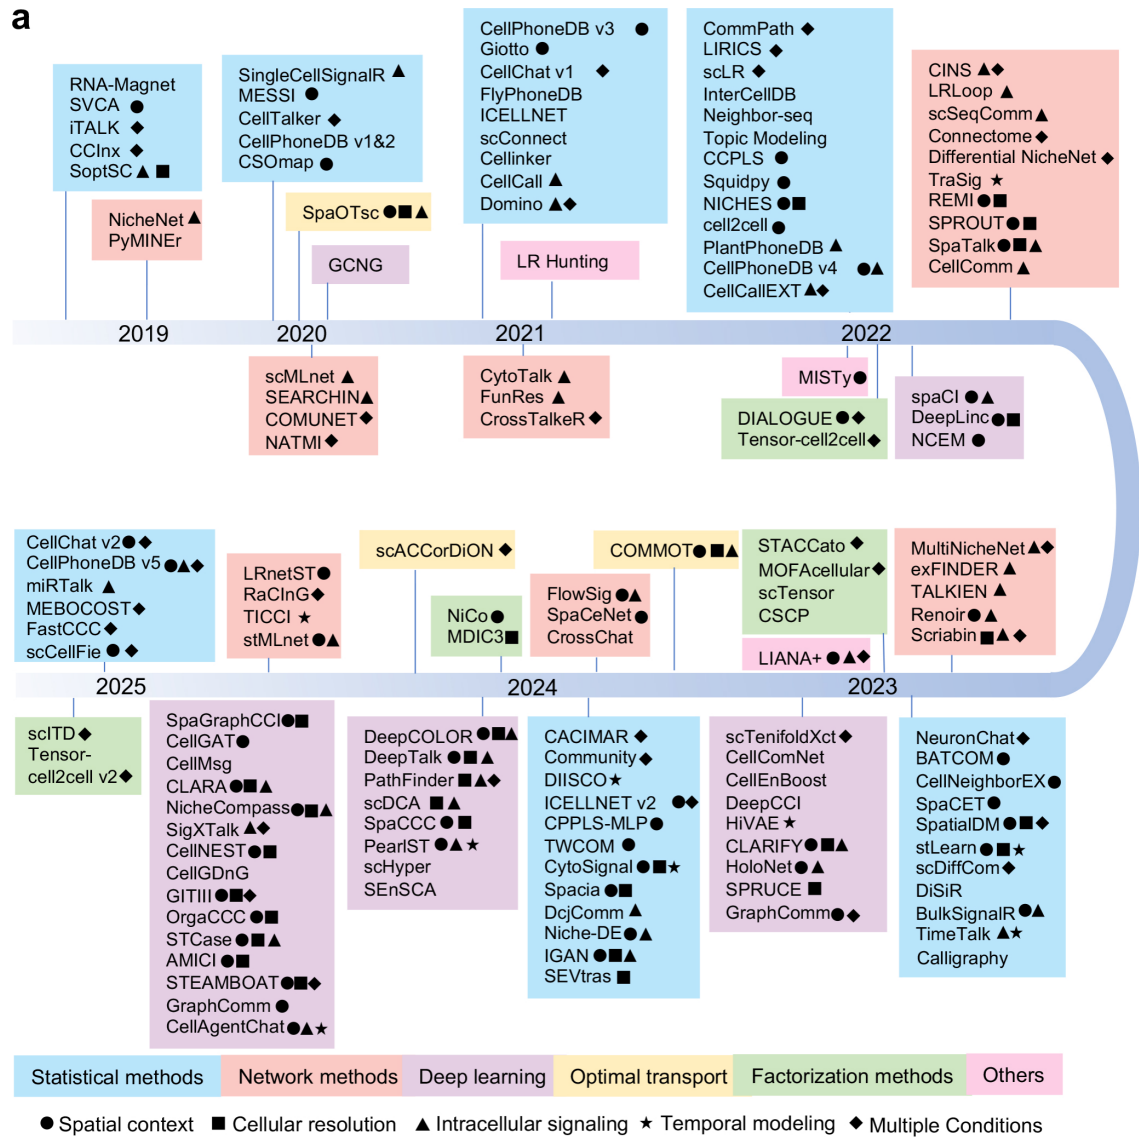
a

RNA-Magnet
SVCA ●
iTALK ◆
CCInx ◆
SoptSC ▲ ■

NicheNet ▲
PyMINEr

SingleCellSignalR ▲
MESSI ●
CellTalker ◆
CellPhoneDB v1&2
CSOmap ●

SpaOTsc ●■▲

GCNG

CellPhoneDB v3 ●
Giotto ●
CellChat v1 ◆
FlyPhoneDB
ICELLNET
scConnect
Cellinker
CellCall ▲
Domino ▲◆

LR Hunting

CommPath ◆
LIRICS ◆
scLR ◆
InterCellDB
Neighbor-seq
Topic Modeling
CCPLS ●
Squidpy ●
NICHES ●■
cell2cell ●
PlantPhoneDB ▲
CellPhoneDB v4 ●▲
CellCallEXT ▲◆

CINS ▲◆
LRLoop ▲
scSeqComm ▲
Connectome ◆
Differential NicheNet ◆
TraSig ★
REMI ●■
SPROUT ●■
SpaTalk ●■▲
CellComm ▲

2019
2020
2021
2022

scMLnet ▲
SEARCHIN ▲
COMUNET ◆
NATMI ◆

CytoTalk ▲
FunRes ▲
CrossTalkeR ◆

MISTy ●

DIALOGUE ●◆
Tensor-cell2cell ◆

spaCI ●▲
DeepLinc ●■
NCEM ●

CellChat v2 ●◆
CellPhoneDB v5 ●▲◆
miRTalk ▲
MEBOCOST ◆
FastCCC ◆
scCellFie ● ◆

LRnetST ●
RaCInG ◆
TICCI ★
stMLnet ●▲

scACCorDiON ◆

NiCo ●
MDIC3 ■

FlowSig ●▲
SpaCeNet ●
CrossChat

COMMOT ● ■▲

STACCato ◆
MOFAcellular ◆
scTensor
CSCP

LIANA+ ●▲◆

MultiNicheNet ▲◆
exFINDER ▲
TALKIEN ▲
Renoir ●▲
Scriabin ■▲ ◆

2025
2024
2023

scITD ◆
Tensor-cell2cell v2 ◆

SpaGraphCCI ●■
CellGAT ●
CellMsg
CLARA ●■▲
NicheCompass ●■▲
SigXTalk ▲◆
CellNEST ●■
CellGDnG
GITIII ●■◆
OrgaCCC ●■
STCase ●■▲
AMICI ●■
STEAMBOAT ●■◆
GraphComm ●
CellAgentChat ●▲★

DeepCOLOR ●■▲
DeepTalk ●■▲
PathFinder ■▲◆
scDCA ■▲
SpaCCC ●■
PearlST ●▲★
scHyper
SEnSCA

CACIMAR ◆
Community ◆
DIISCO ★
ICELLNET v2 ●◆
CPPLS-MLP ●
TWCOM ●
CytoSignal ●■★
Spacia ●■
DcjComm ▲
Niche-DE ●▲
IGAN ●■▲
SEVtras ■

scTenifoldXct ◆
CellComNet
CellEnBoost
DeepCCI
HiVAE ★
CLARIFY ●■▲
HoloNet ●▲
SPRUCE ■
GraphComm ●◆

NeuronChat ◆
BATCOM ●
CellNeighborEX ●
SpaCET ●
SpatialDM ●■◆
stLearn ●■★
scDiffCom ◆
DiSiR
BulkSignalR ●▲
TimeTalk ▲★
Calligraphy

Statistical methods
Network methods
Deep learning
Optimal transport
Factorization methods
Others

● Spatial context ■ Cellular resolution ▲ Intracellular signaling ★ Temporal modeling ◆ Multiple Conditions